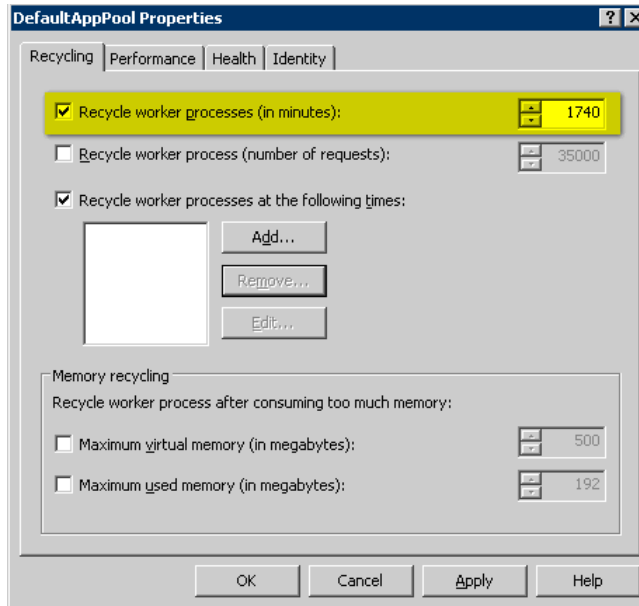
DefaultAppPool Properties

? ×

Recycling | Performance | Health | Identity

☑ Recycle worker processes (in minutes): 1740

☐ Recycle worker process (number of requests): 35000

☑ Recycle worker processes at the following times:

Add...

Remove...

Edit...

Memory recycling

Recycle worker process after consuming too much memory:

☐ Maximum virtual memory (in megabytes): 500

☐ Maximum used memory (in megabytes): 192

OK | Cancel | Apply | Help